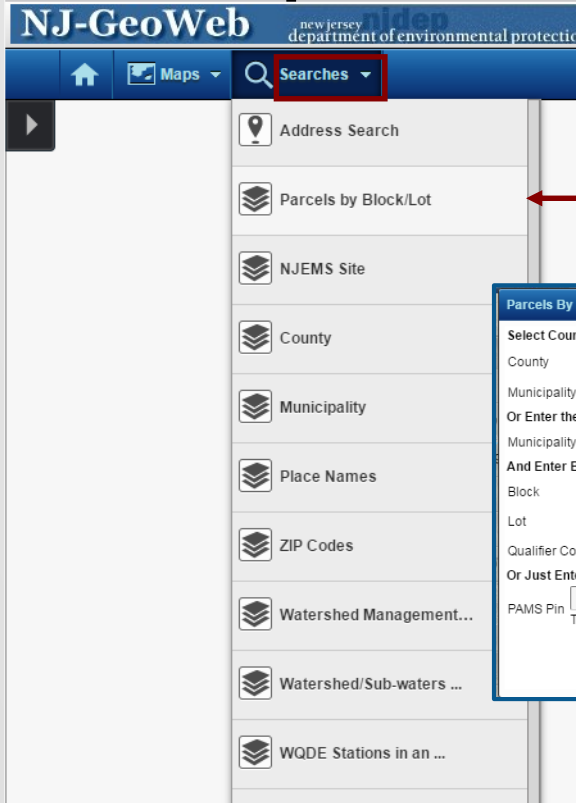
NJ-GeoWeb new jersey njdep department of environmental protection

Maps Searches

Address Search

Parcels by Block/Lot

NJEMS Site

County

Municipality

Place Names

ZIP Codes

Watershed Management...

Watershed/Sub-waters ...

WQDE Stations in an ...

Parcels By

Select Coun

County

Municipality

Or Enter the

Municipality

And Enter B

Block

Lot

Qualifier Co

Or Just Ente

PAMS Pin

T